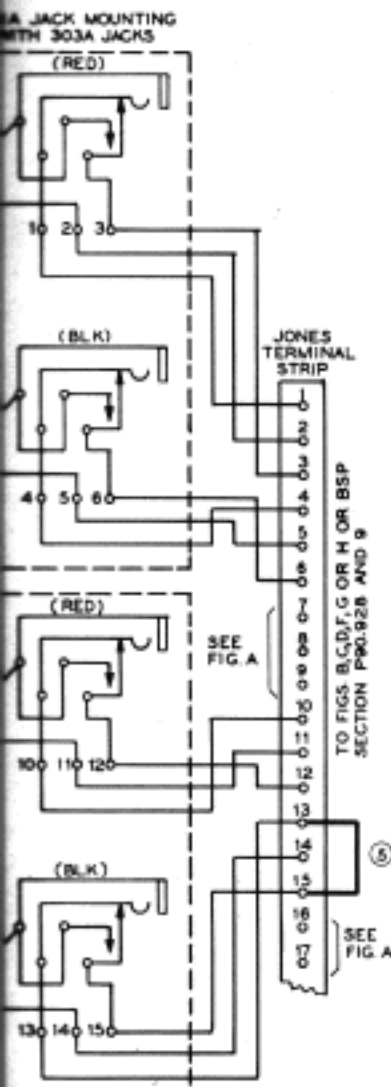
A JACK MOUNTING
WITH 303A JACKS

(RED)

1 2 3

(BLK)

JONES TERMINAL STRIP

1
2
3
4
5
6
7
8
9
10
11
12
13
14
15
16
17

4 5 6

TO FIGS B,C,D,F,G OR H OR BSP SECTION P90.928 AND 9

(RED)

SEE FIG. A

10 11 12

(BLK)

5

SEE FIG. A

13 14 15